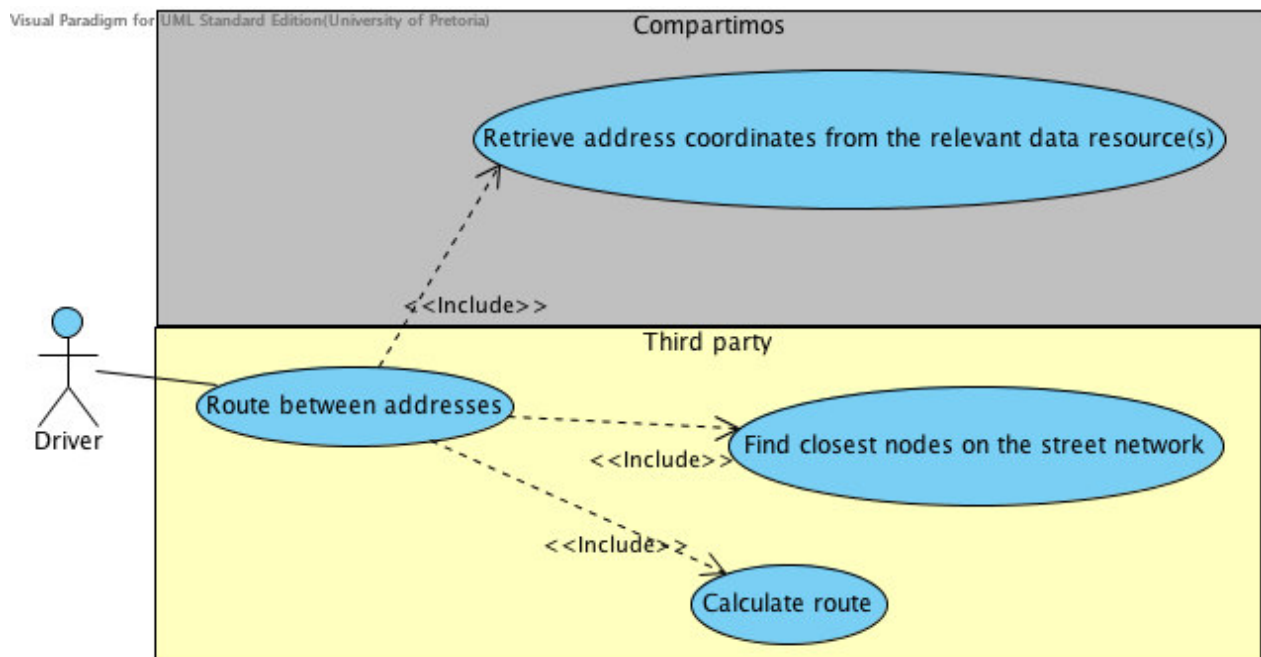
Visual Paradigm for UML Standard Edition(University of Pretoria)

Compartimos

Retrieve address coordinates from the relevant data resource(s)

<<Include>>

Third party

Driver

Route between addresses

Find closest nodes on the street network

<<Include>>

<<Include>>

Calculate route